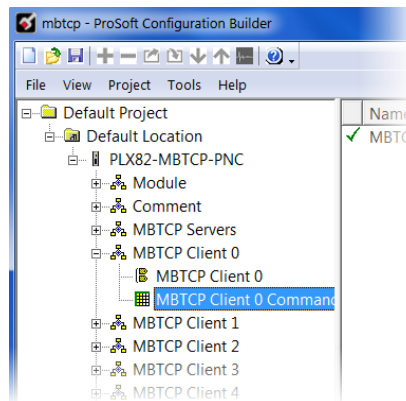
mbtcp - ProSoft Configuration Builder

File View Project Tools Help

Default Project
Default Location
PLX82-MBTCP-PNC
Module
Comment
MBTCP Servers
MBTCP Client 0
MBTCP Client 0
MBTCP Client 0 Command
MBTCP Client 1
MBTCP Client 2
MBTCP Client 3
MBTCP Client 4

Name
MBTC